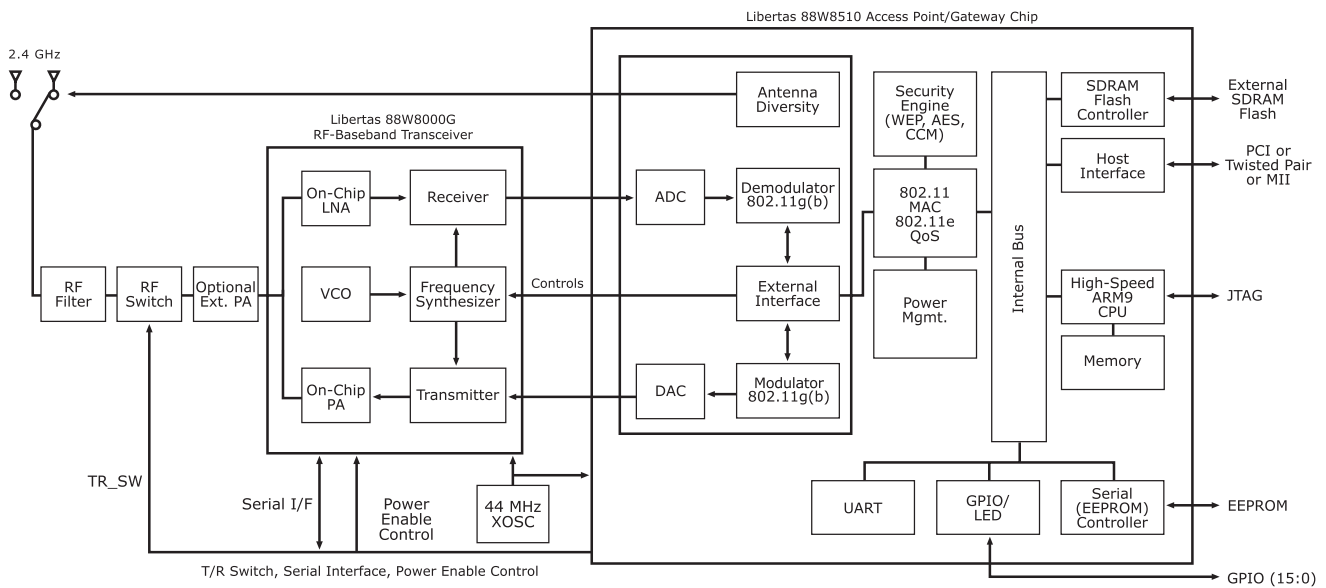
Libertas 88W8510 Access Point/Gateway Chip

2.4 GHz

Libertas 88W8000G
RF-Baseband Transceiver

Antenna Diversity

Security Engine (WEP, AES, CCM)

SDRAM Flash Controller

External SDRAM Flash

Host Interface

PCI or Twisted Pair or MII

On-Chip LNA

Receiver

ADC

Demodulator 802.11g(b)

802.11 MAC 802.11e QoS

Internal Bus

RF Filter

RF Switch

Optional Ext. PA

VCO

Frequency Synthesizer

Controls

External Interface

Power Mgmt.

High-Speed ARM9 CPU

JTAG

Memory

On-Chip PA

Transmitter

DAC

Modulator 802.11g(b)

TR_SW

Serial I/F

Power Enable Control

44 MHz XOSC

UART

GPIO/ LED

Serial (EEPROM) Controller

EEPROM

T/R Switch, Serial Interface, Power Enable Control

GPIO (15:0)